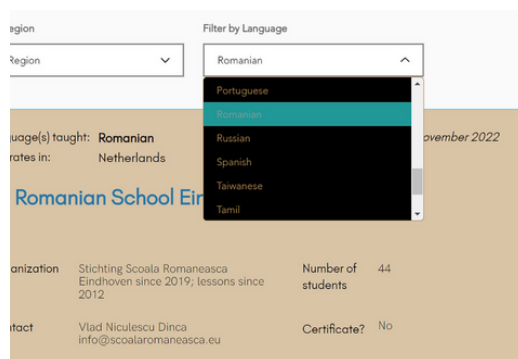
egion

Region

Filter by Language

Romanian

Portuguese
Romanian
Russian
Spanish
Taiwanese
Tamil

uage(s) taught: Romanian
rates in: Netherlands

ovember 2022

Romanian School Ein

anization Stichting Scoala Romaneasca Eindhoven since 2019; lessons since 2012

Number of students 44

tact Vlad Niculescu Dinca info@scoalaromaneasca.eu

Certificate? No